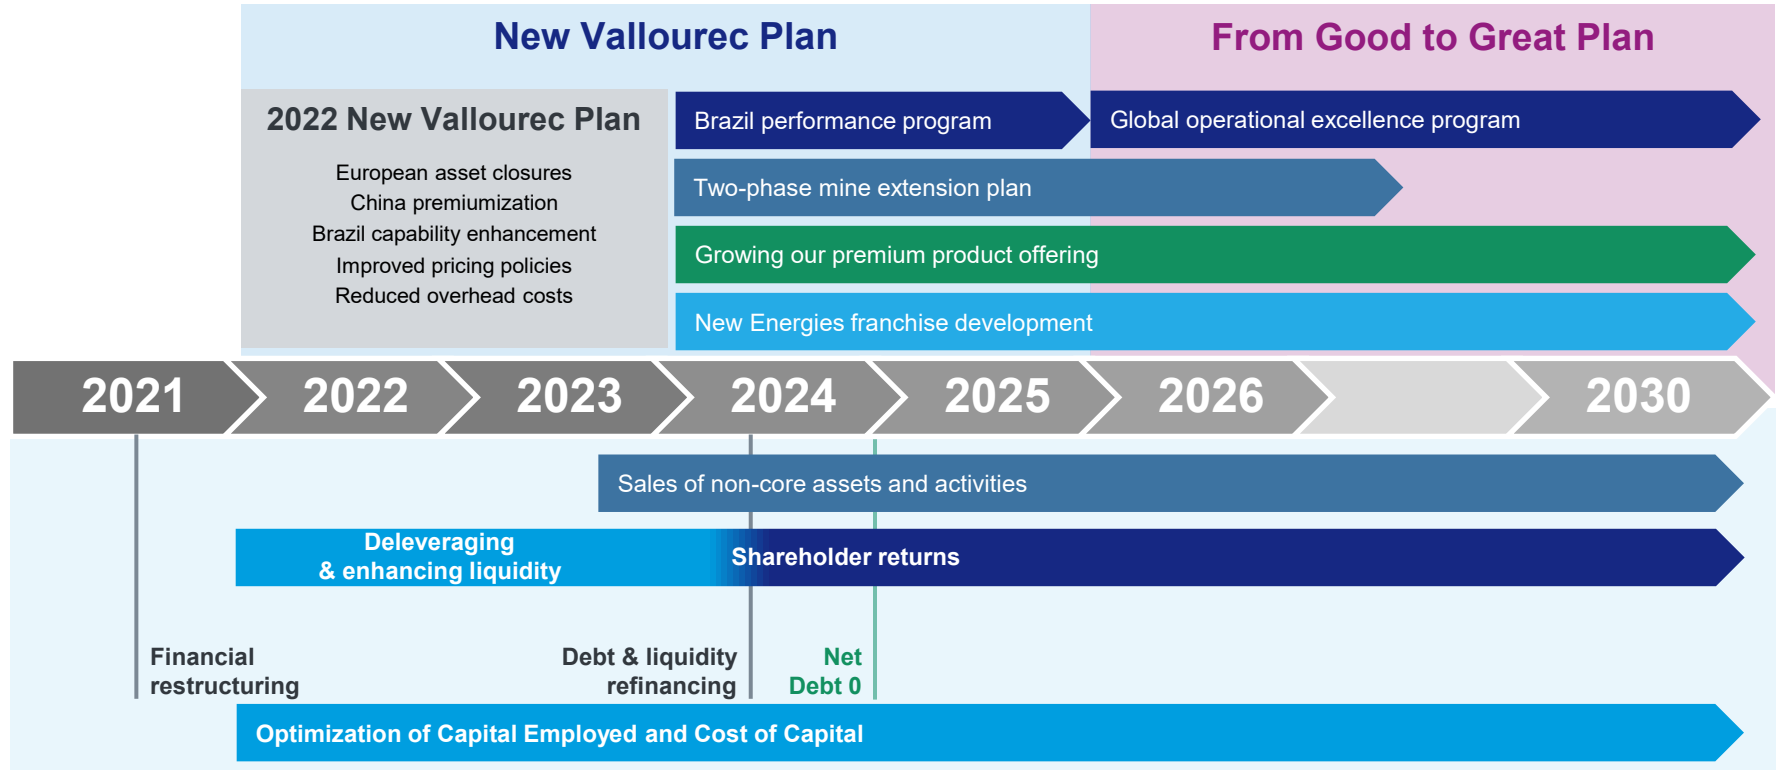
New Vallourec Plan

From Good to Great Plan

2022 New Vallourec Plan

European asset closures
China premiumization
Brazil capability enhancement
Improved pricing policies
Reduced overhead costs

Brazil performance program

Global operational excellence program

Two-phase mine extension plan

Growing our premium product offering

New Energies franchise development

2021 2022 2023 2024 2025 2026 2030

Sales of non-core assets and activities

Deleveraging & enhancing liquidity

Shareholder returns

Financial restructuring

Debt & liquidity refinancing

Net Debt 0

Optimization of Capital Employed and Cost of Capital